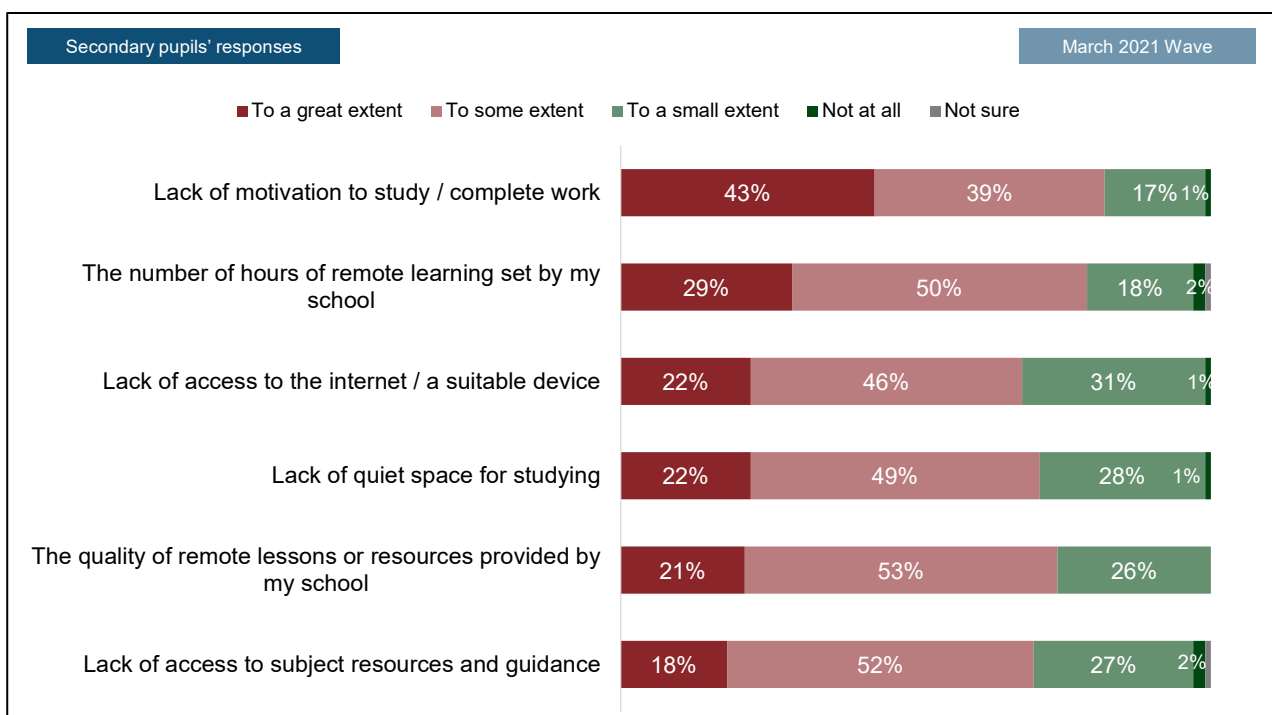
Secondary pupils' responses

March 2021 Wave

To a great extent To some extent To a small extent Not at all Not sure

| | To a great extent | To some extent | To a small extent | Not at all | Not sure |
|---|---|---|---|---|---|
| Lack of motivation to study / complete work | 43% | 39% | 17% | 1% | |
| The number of hours of remote learning set by my school | 29% | 50% | 18% | 2% | |
| Lack of access to the internet / a suitable device | 22% | 46% | 31% | 1% | |
| Lack of quiet space for studying | 22% | 49% | 28% | 1% | |
| The quality of remote lessons or resources provided by my school | 21% | 53% | 26% | | |
| Lack of access to subject resources and guidance | 18% | 52% | 27% | 2% | |